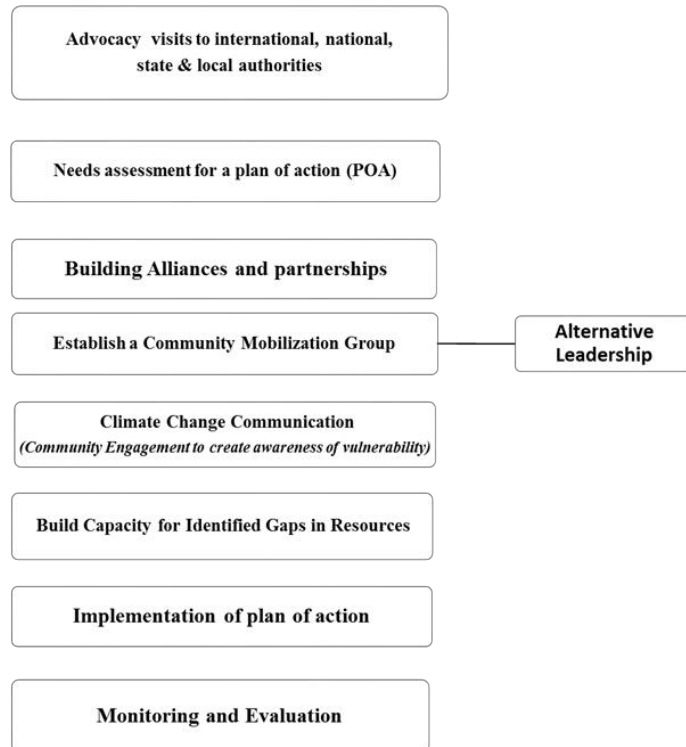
Advocacy visits to international, national, state & local authorities

Needs assessment for a plan of action (POA)

Building Alliances and partnerships

Establish a Community Mobilization Group

Alternative Leadership

Climate Change Communication
(Community Engagement to create awareness of vulnerability)

Build Capacity for Identified Gaps in Resources

Implementation of plan of action

Monitoring and Evaluation